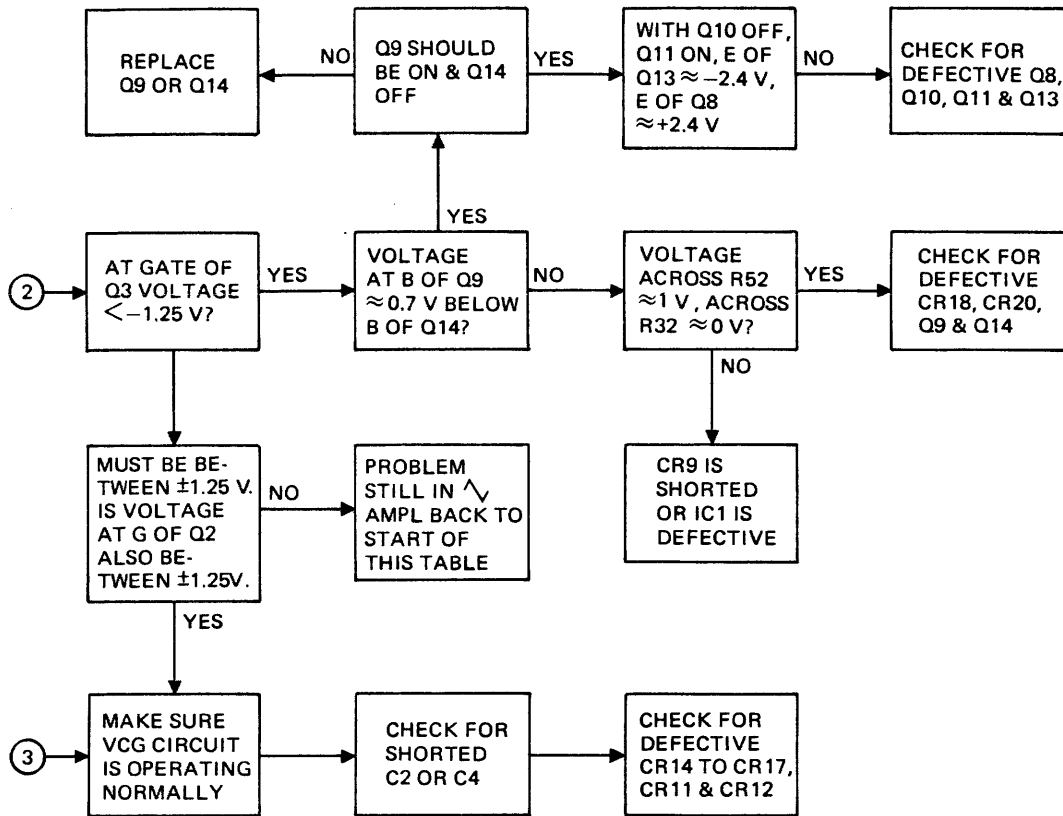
REPLACE Q9 OR Q14

NO

Q9 SHOULD BE ON & Q14 OFF

YES

WITH Q10 OFF, Q11 ON, E OF Q13 $\approx -2.4$ V, E OF Q8 $\approx +2.4$ V

NO

CHECK FOR DEFECTIVE Q8, Q10, Q11 & Q13

YES

2

AT GATE OF Q3 VOLTAGE $< -1.25$ V?

YES

VOLTAGE AT B OF Q9 $\approx 0.7$ V BELOW B OF Q14?

NO

VOLTAGE ACROSS R52 $\approx 1$ V, ACROSS R32 $\approx 0$ V?

YES

CHECK FOR DEFECTIVE CR18, CR20, Q9 & Q14

NO

MUST BE BETWEEN $\pm 1.25$ V. IS VOLTAGE AT G OF Q2 ALSO BETWEEN $\pm 1.25$V.

NO

PROBLEM STILL IN ∿ AMPL BACK TO START OF THIS TABLE

CR9 IS SHORTED OR IC1 IS DEFECTIVE

YES

3

MAKE SURE VCG CIRCUIT IS OPERATING NORMALLY

CHECK FOR SHORTED C2 OR C4

CHECK FOR DEFECTIVE CR14 TO CR17, CR11 & CR12